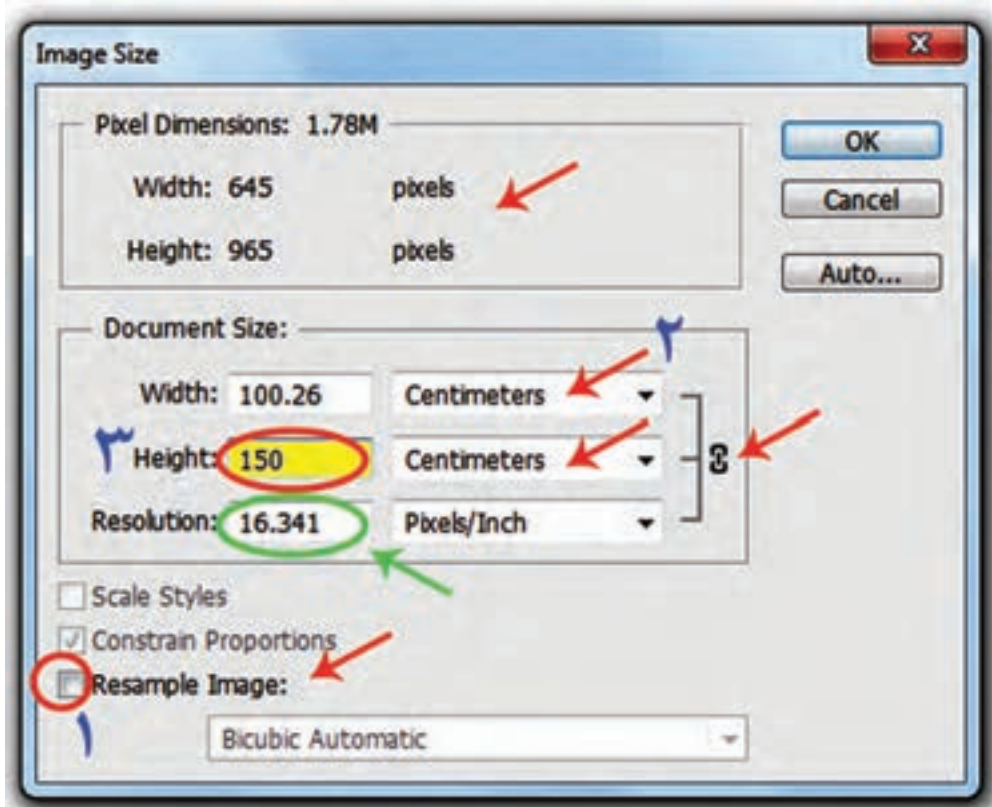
Image Size

Pixel Dimensions: 1.78M

Width: 645 pixels

Height: 965 pixels

OK

Cancel

Auto...

Document Size:

۲

Width: 100.26 Centimeters

۳ Height: 150 Centimeters

Resolution: 16.341 Pixels/Inch

Scale Styles

Constrain Proportions

Resample Image:

۱

Bicubic Automatic